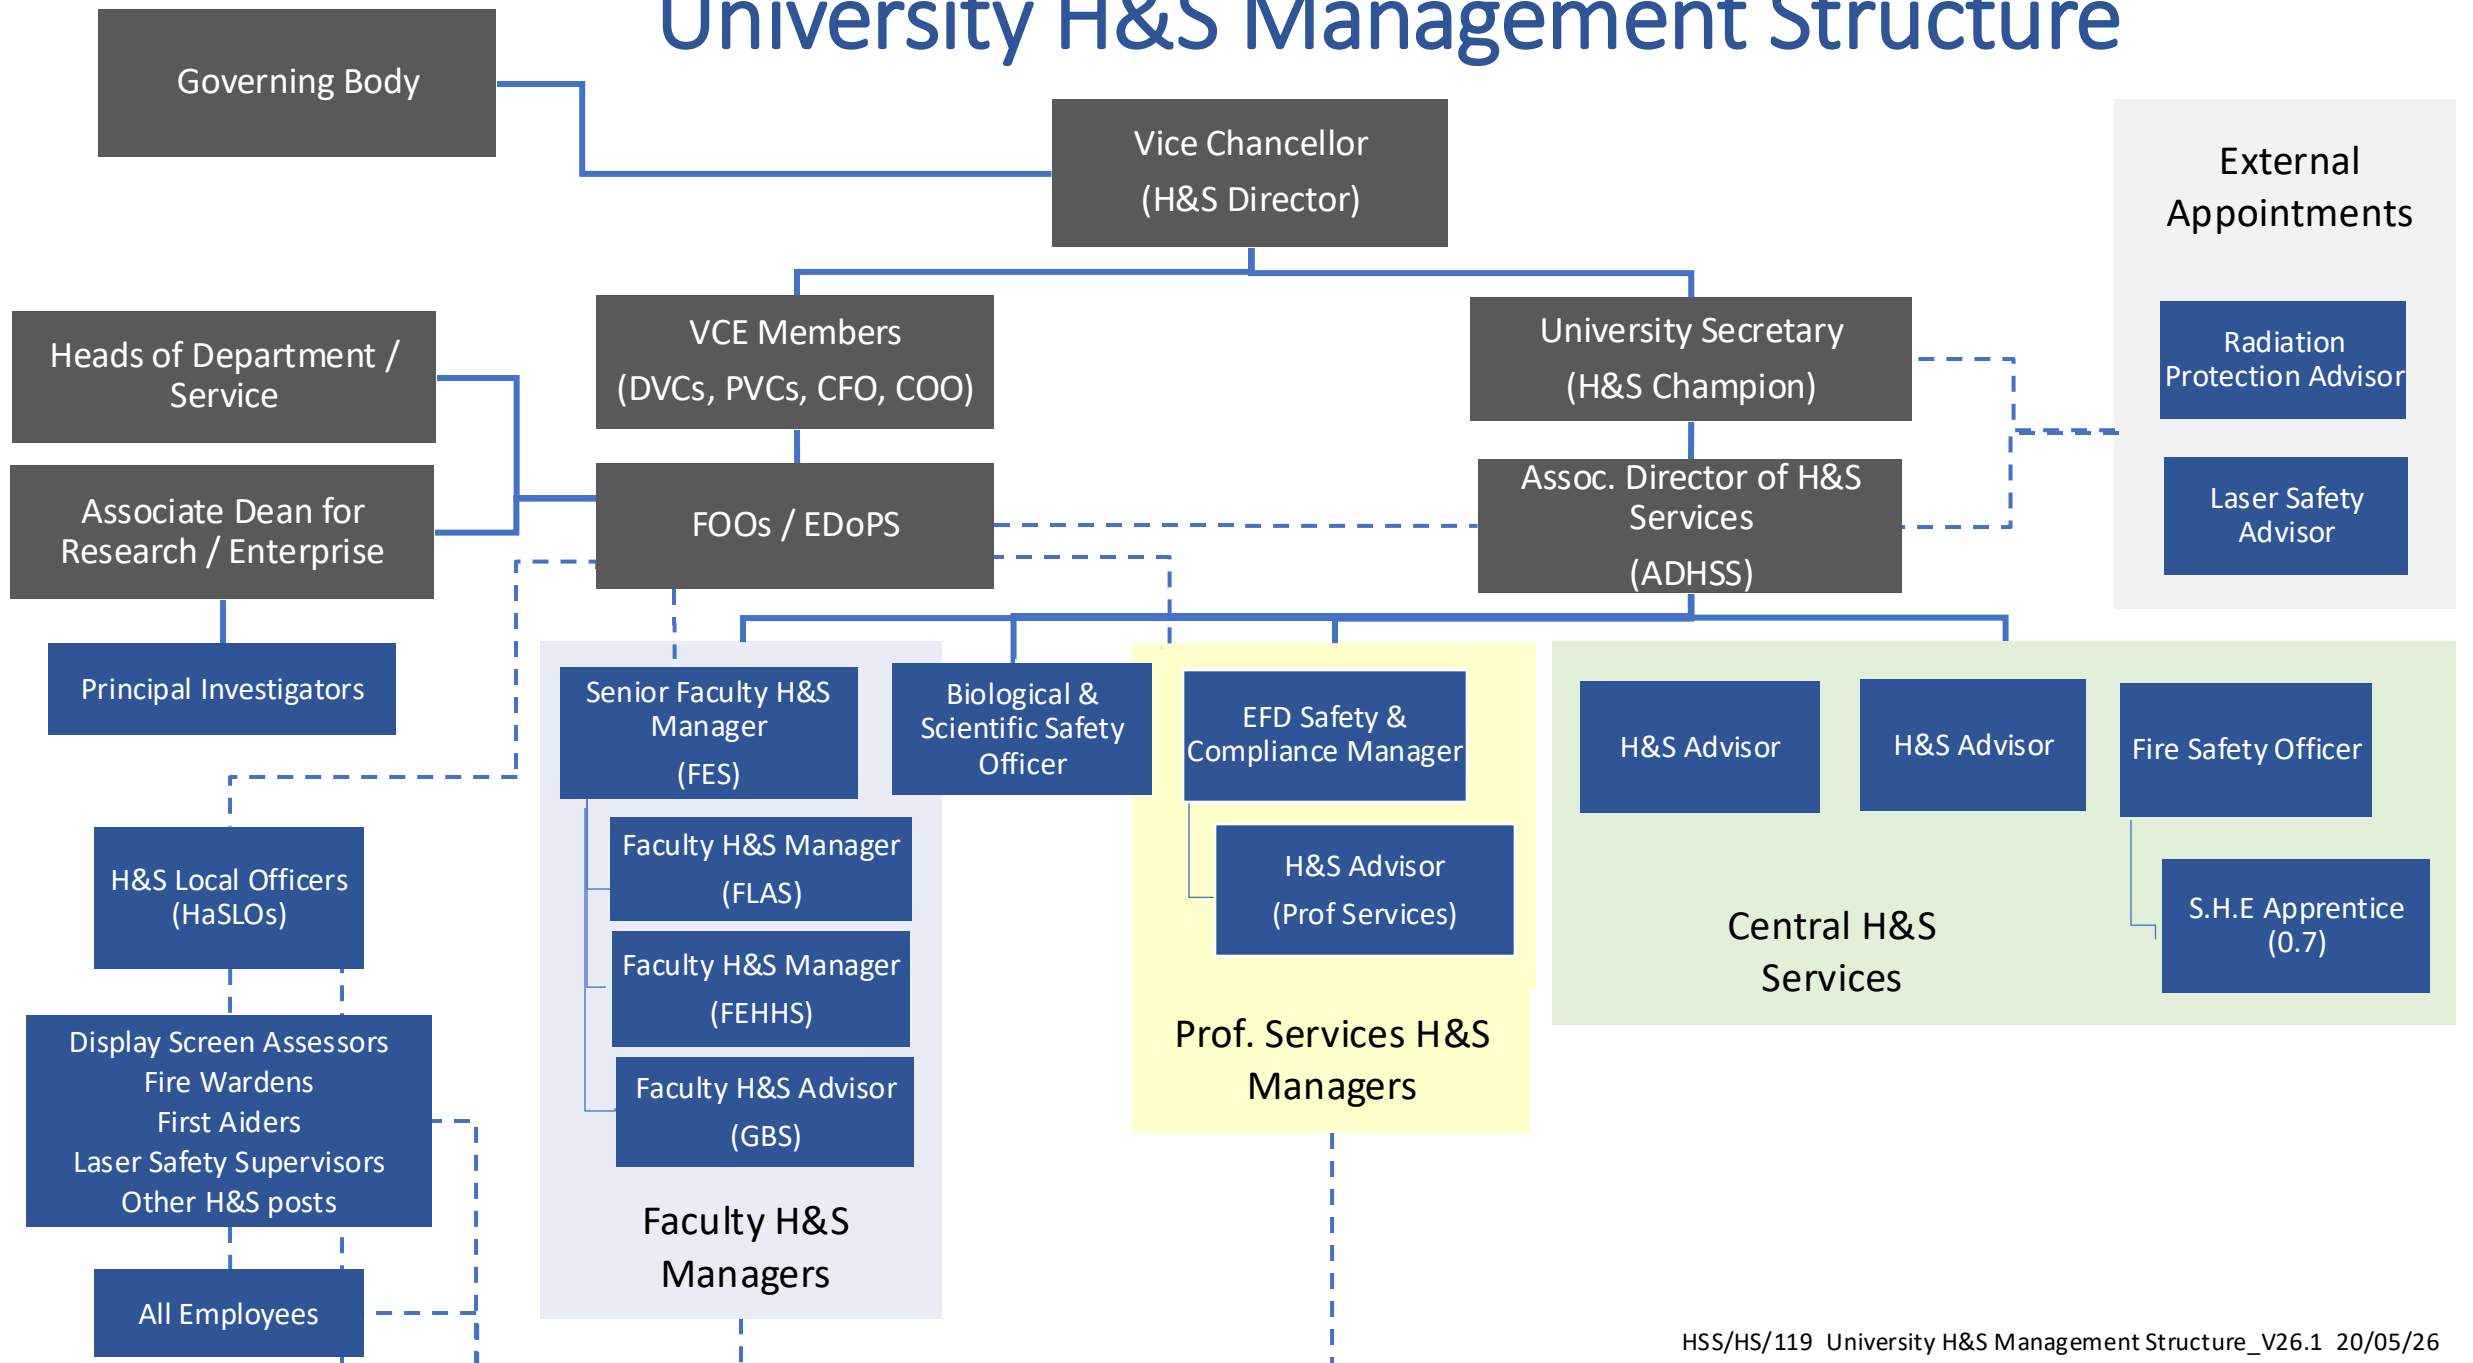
University H&S Management Structure

Governing Body

Vice Chancellor
(H&S Director)

External Appointments

Radiation Protection Advisor

Laser Safety Advisor

Heads of Department / Service

VCE Members
(DVCs, PVCs, CFO, COO)

University Secretary
(H&S Champion)

Associate Dean for Research / Enterprise

FOOs / EDoPS

Assoc. Director of H&S Services
(ADHSS)

Principal Investigators

Senior Faculty H&S Manager
(FES)

Biological & Scientific Safety Officer

EFD Safety & Compliance Manager

H&S Advisor

H&S Advisor

Fire Safety Officer

Faculty H&S Manager
(FLAS)

H&S Advisor
(Prof Services)

H&S Local Officers
(HaSLOs)

Central H&S Services

S.H.E Apprentice
(0.7)

Faculty H&S Manager
(FEHHS)

Display Screen Assessors
Fire Wardens
First Aiders
Laser Safety Supervisors
Other H&S posts

Prof. Services H&S Managers

Faculty H&S Advisor
(GBS)

Faculty H&S Managers

All Employees

HSS/HS/119 University H&S Management Structure_V26.1 20/05/26